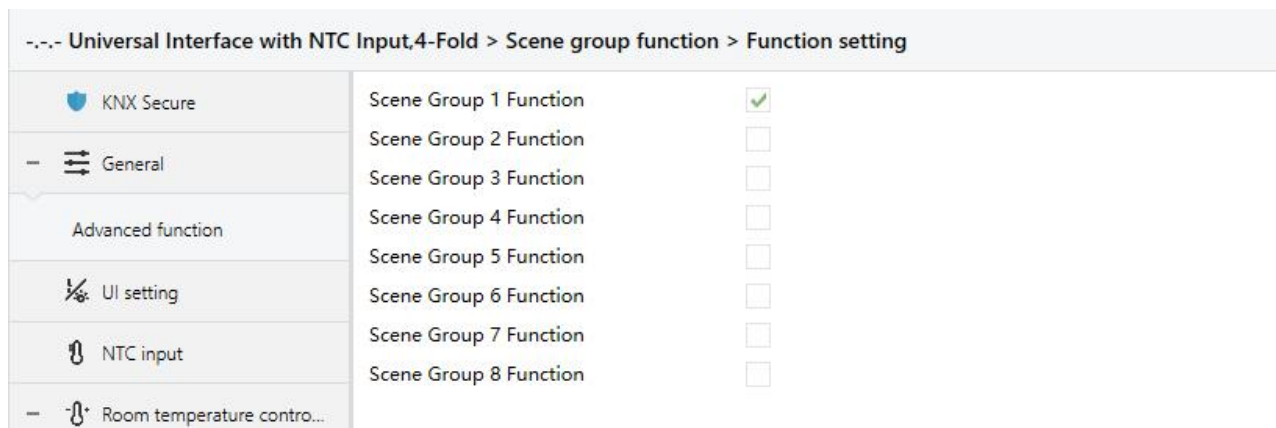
-.-.- Universal Interface with NTC Input,4-Fold > Scene group function > Function setting

KNX Secure

– General

Advanced function

UI setting

NTC input

– Room temperature contro...

Scene Group 1 Function ✓
Scene Group 2 Function
Scene Group 3 Function
Scene Group 4 Function
Scene Group 5 Function
Scene Group 6 Function
Scene Group 7 Function
Scene Group 8 Function